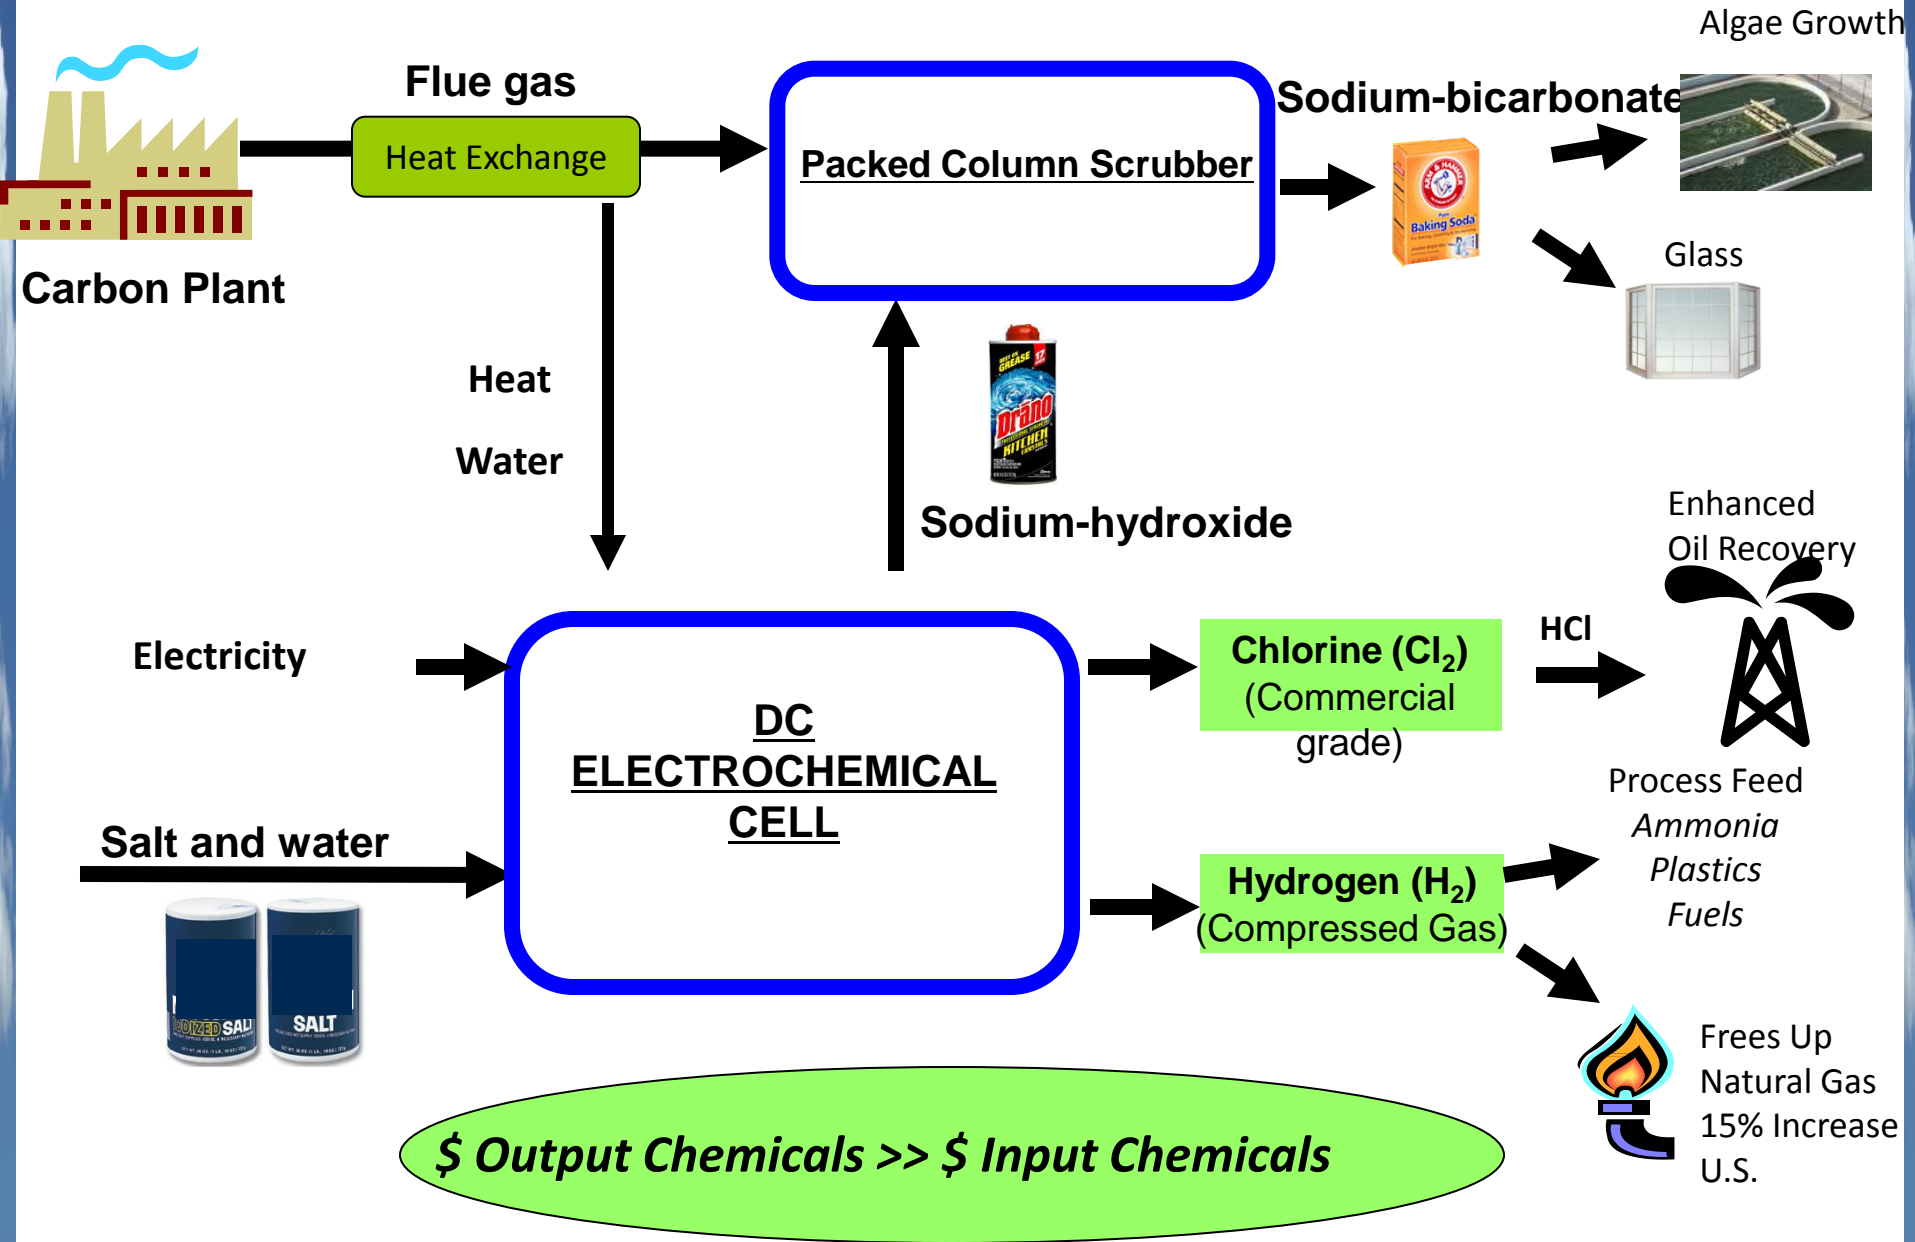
Algae Growth

Flue gas

Heat Exchange

Packed Column Scrubber

Sodium-bicarbonate

Baking Soda

Glass

Carbon Plant

Heat

Water

Drano

Sodium-hydroxide

Enhanced Oil Recovery

Electricity

DC ELECTROCHEMICAL CELL

Chlorine ($Cl_2$) (Commercial grade)

HCl

Process Feed
*Ammonia*
*Plastics*
*Fuels*

Salt and water

Hydrogen ($H_2$) (Compressed Gas)

IODIZED SALT SALT

Frees Up Natural Gas 15% Increase U.S.

*$ Output Chemicals >> $ Input Chemicals*